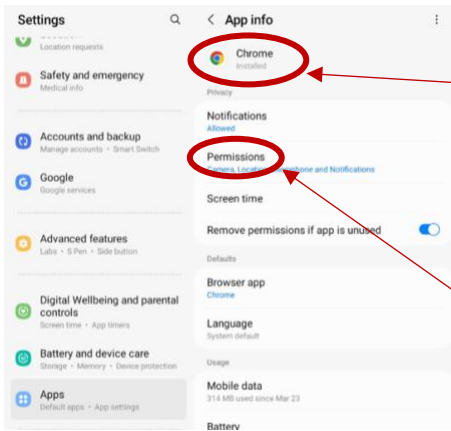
Settings

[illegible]
Location requests

Safety and emergency
Medical info

Accounts and backup
Manage accounts • Smart Switch

Google
Google services

Advanced features
Labs • S Pen • Side button

Digital Wellbeing and parental controls
Screen time • App timers

Battery and device care
Storage • Memory • Device protection

Apps
Default apps • App settings

< App info

Chrome
Installed

Privacy

Notifications
Allowed

Permissions
Camera, Location, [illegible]phone and Notifications

Screen time

Remove permissions if app is unused

Defaults

Browser app
Chrome

Language
System default

Usage

Mobile data
314 MB used since Mar 23

Battery